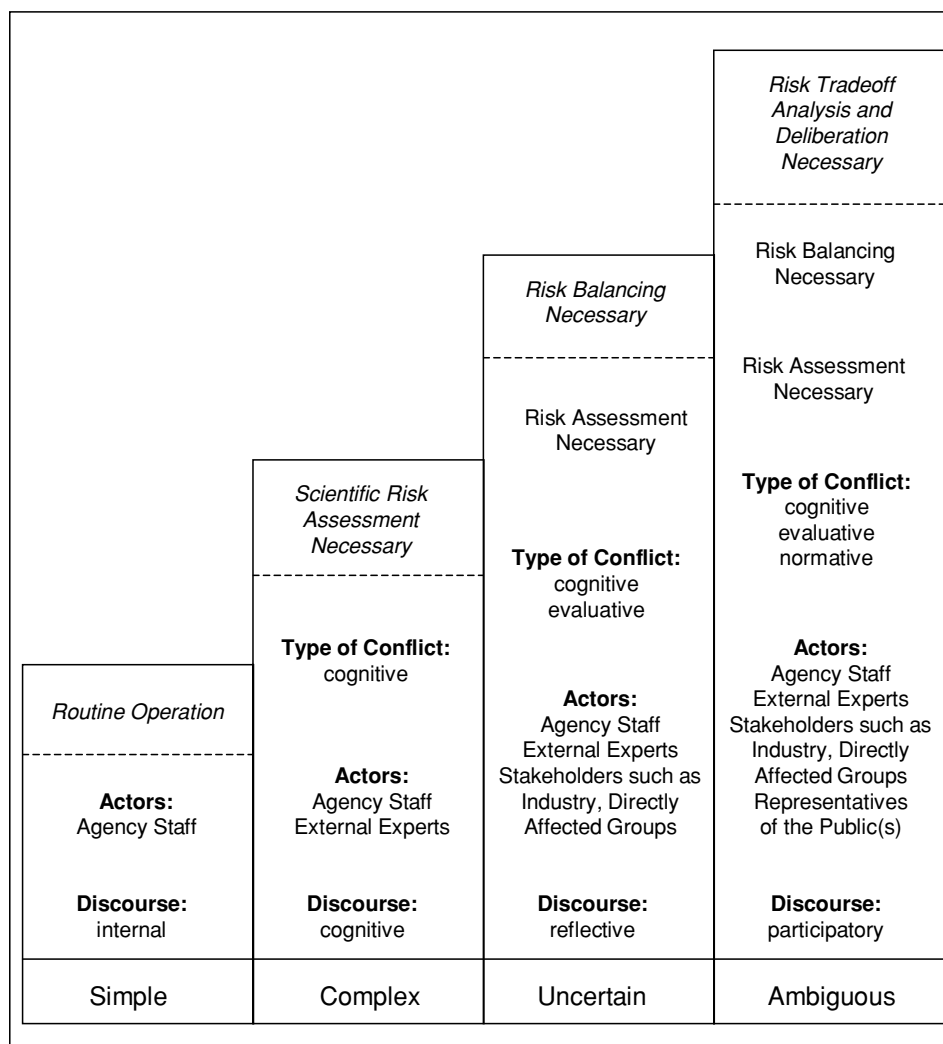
Routine Operation

**Actors:**
Agency Staff

**Discourse:**
internal

Simple

Scientific Risk Assessment Necessary

**Type of Conflict:**
cognitive

**Actors:**
Agency Staff
External Experts

**Discourse:**
cognitive

Complex

Risk Balancing Necessary

Risk Assessment Necessary

**Type of Conflict:**
cognitive
evaluative

**Actors:**
Agency Staff
External Experts
Stakeholders such as Industry, Directly Affected Groups

**Discourse:**
reflective

Uncertain

Risk Tradeoff Analysis and Deliberation Necessary

Risk Balancing Necessary

Risk Assessment Necessary

**Type of Conflict:**
cognitive
evaluative
normative

**Actors:**
Agency Staff
External Experts
Stakeholders such as Industry, Directly Affected Groups
Representatives of the Public(s)

**Discourse:**
participatory

Ambiguous